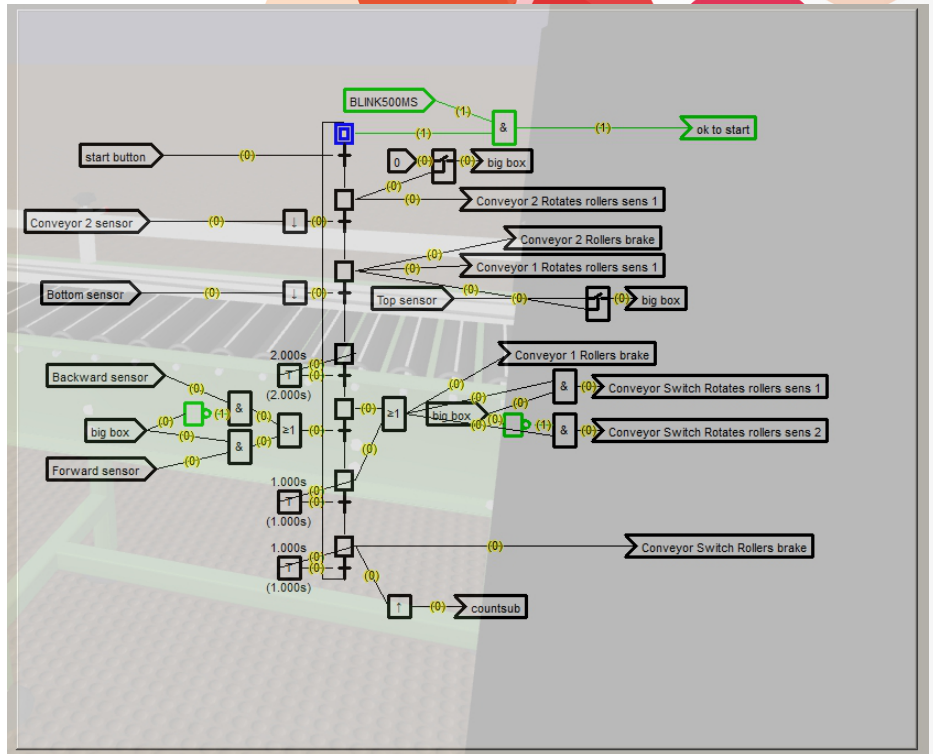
BLINK500MS
(1)
&
(1)
(1)
ok to start
start button
(0)
0
(0)
(0)
big box
(0)
(0)
Conveyor 2 Rotates rollers sens 1
Conveyor 2 sensor
(0)
↓
(0)
Conveyor 2 Rollers brake
(0)
(0)
Conveyor 1 Rotates rollers sens 1
Bottom sensor
(0)
↓
(0)
Top sensor
(0)
(0)
big box
2.000s
(0)
T
(0)
(2.000s)
Conveyor 1 Rollers brake
Backward sensor
(0)
(0)
&
(0)
Conveyor Switch Rotates rollers sens 1
(1)
&
(0)
(0)
≥1
(0)
(0)
≥1
big box
big box
(0)
(0)
(0)
(0)
(1)
&
(0)
Conveyor Switch Rotates rollers sens 2
(0)
&
(0)
Forward sensor
(0)
1.000s
(0)
T
(0)
(1.000s)
1.000s
(0)
(0)
Conveyor Switch Rollers brake
T
(0)
(1.000s)
(0)
↑
(0)
countsub